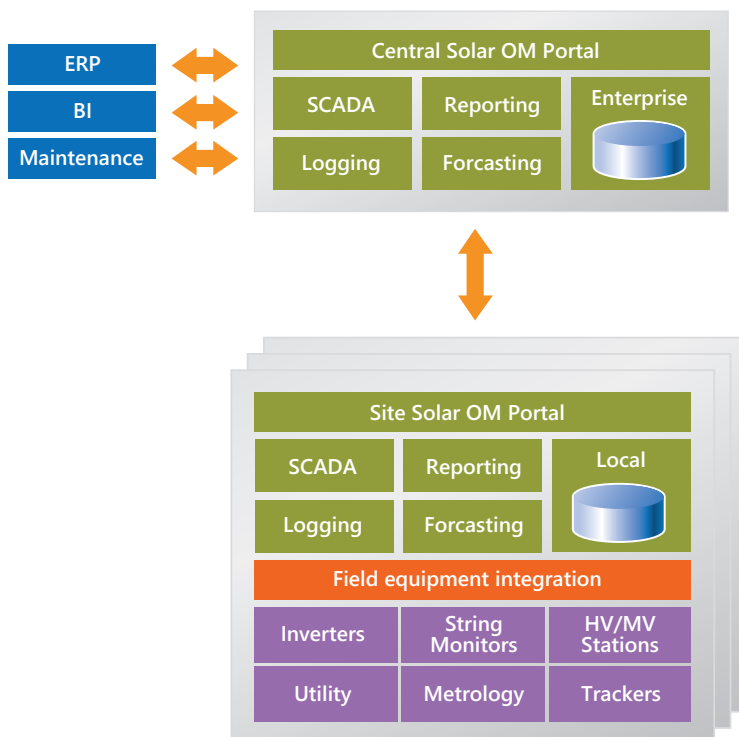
ERP

BI

Maintenance

Central Solar OM Portal

SCADA

Reporting

Enterprise

Logging

Forcasting

Site Solar OM Portal

SCADA

Reporting

Local

Logging

Forcasting

Field equipment integration

Inverters

String Monitors

HV/MV Stations

Utility

Metrology

Trackers